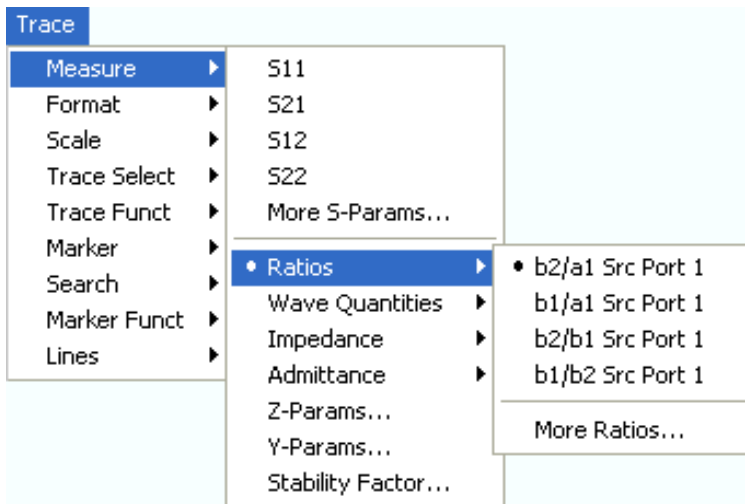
Trace

Measure
Format
Scale
Trace Select
Trace Funct
Marker
Search
Marker Funct
Lines

S11
S21
S12
S22
More S-Params...
• Ratios
Wave Quantities
Impedance
Admittance
Z-Params...
Y-Params...
Stability Factor...

• b2/a1 Src Port 1
b1/a1 Src Port 1
b2/b1 Src Port 1
b1/b2 Src Port 1
More Ratios...